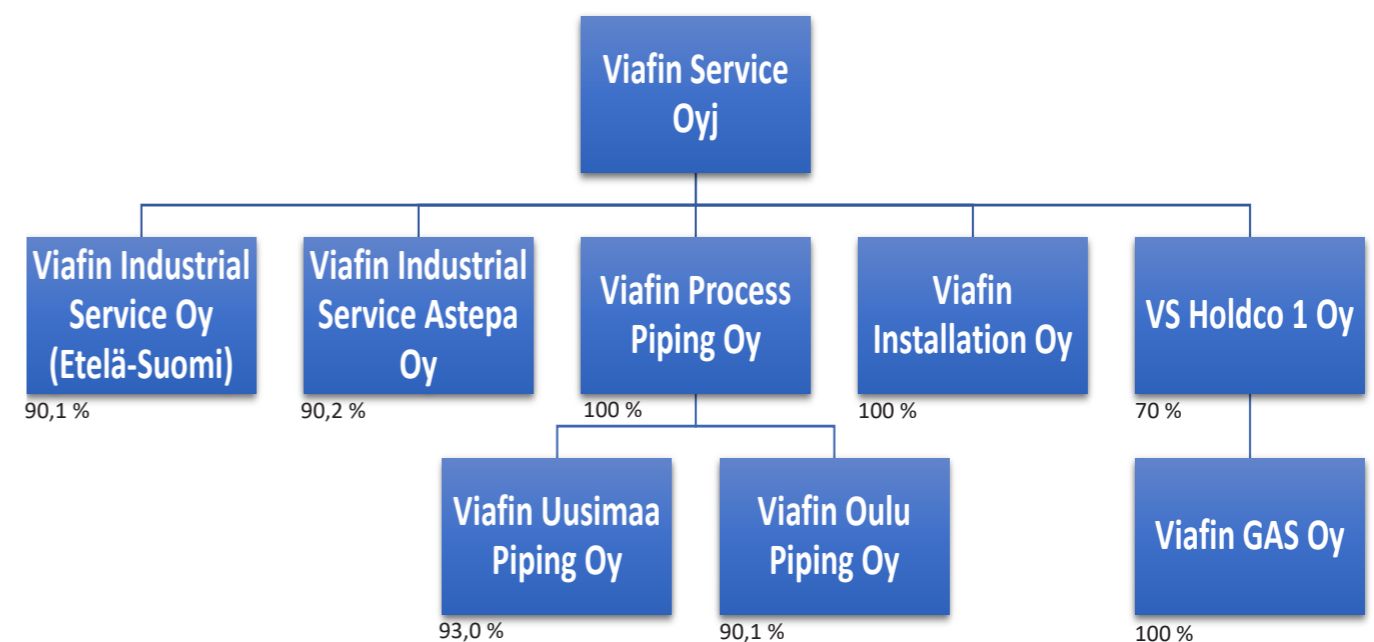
Viafin Service Oyj

Viafin Industrial Service Oy (Etelä-Suomi)
90,1 %

Viafin Industrial Service Astepa Oy
90,2 %

Viafin Process Piping Oy
100 %

Viafin Installation Oy
100 %

VS Holdco 1 Oy
70 %

Viafin Uusimaa Piping Oy
93,0 %

Viafin Oulu Piping Oy
90,1 %

Viafin GAS Oy
100 %